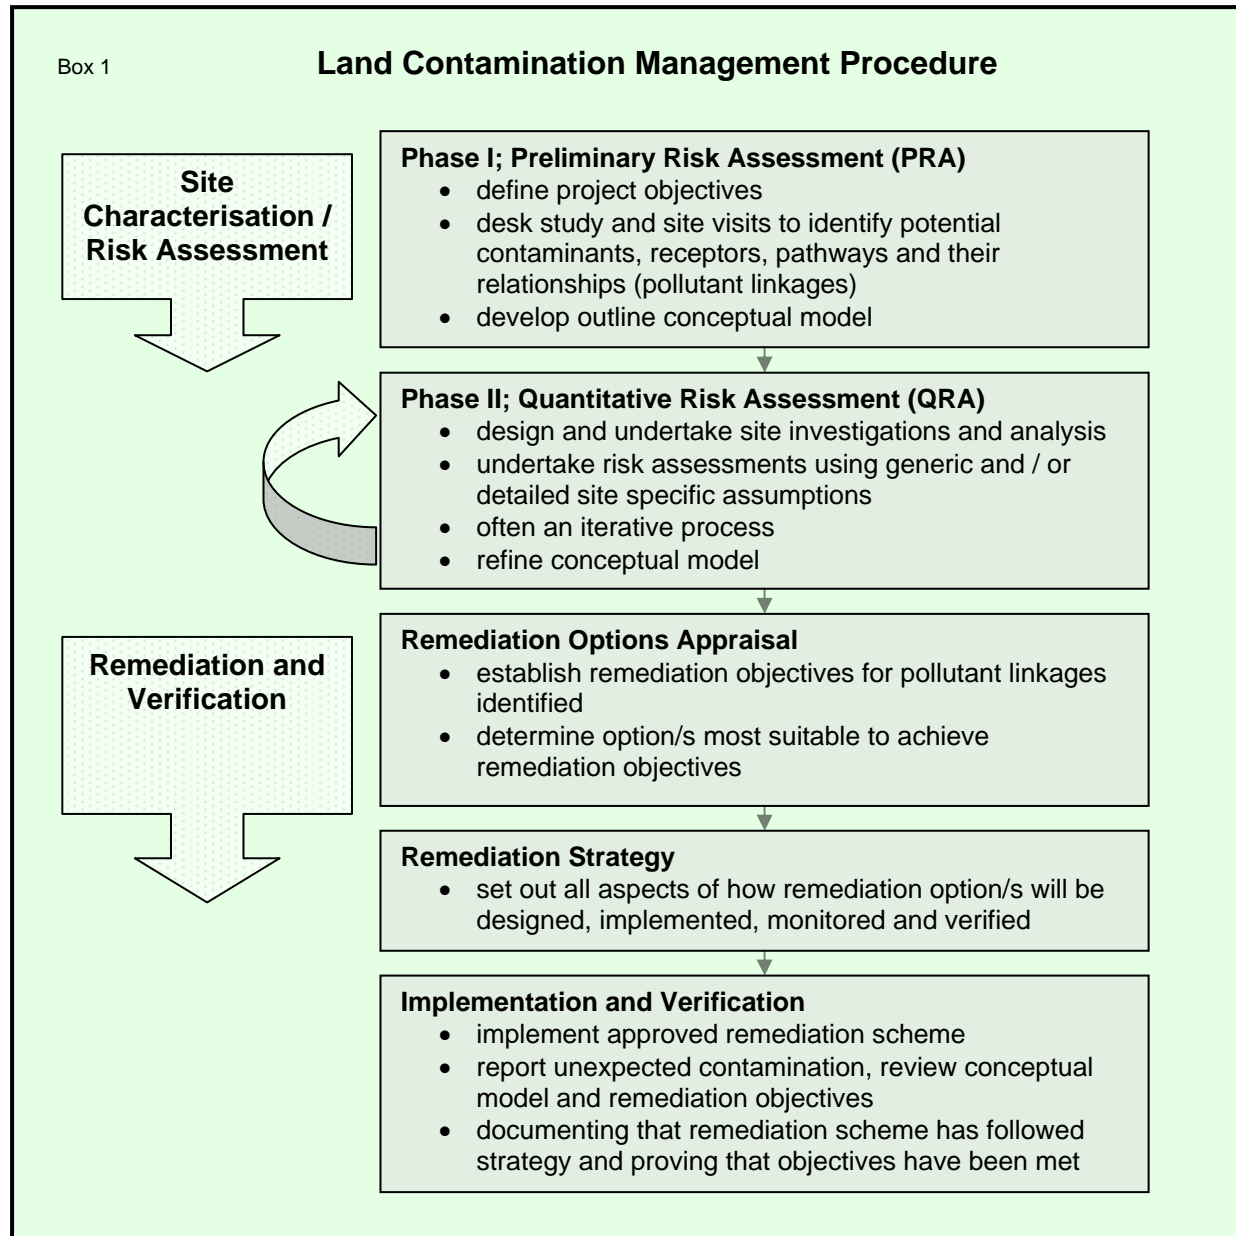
Box 1

**Land Contamination Management Procedure**

Site Characterisation / Risk Assessment

**Phase I; Preliminary Risk Assessment (PRA)**
- define project objectives
- desk study and site visits to identify potential contaminants, receptors, pathways and their relationships (pollutant linkages)
- develop outline conceptual model

**Phase II; Quantitative Risk Assessment (QRA)**
- design and undertake site investigations and analysis
- undertake risk assessments using generic and / or detailed site specific assumptions
- often an iterative process
- refine conceptual model

Remediation and Verification

**Remediation Options Appraisal**
- establish remediation objectives for pollutant linkages identified
- determine option/s most suitable to achieve remediation objectives

**Remediation Strategy**
- set out all aspects of how remediation option/s will be designed, implemented, monitored and verified

**Implementation and Verification**
- implement approved remediation scheme
- report unexpected contamination, review conceptual model and remediation objectives
- documenting that remediation scheme has followed strategy and proving that objectives have been met